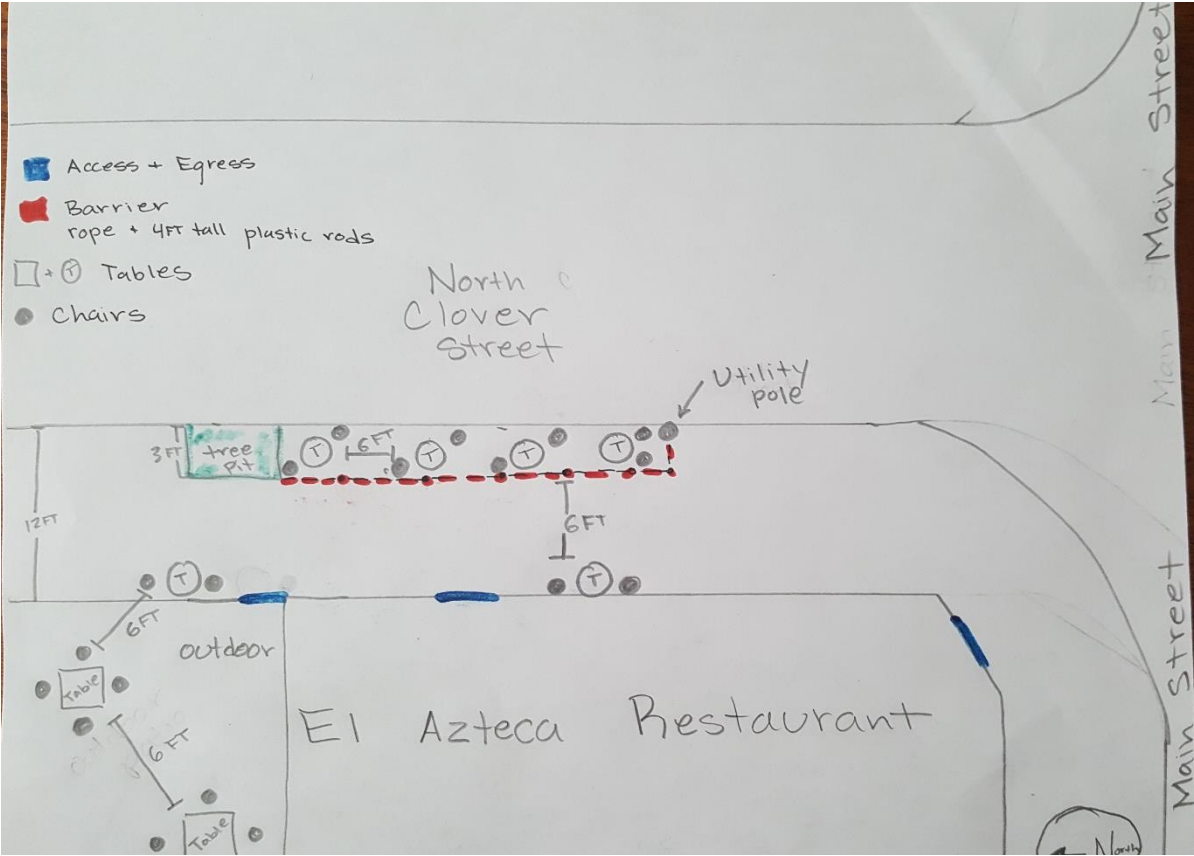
Access + Egress

Barrier
rope + 4FT tall plastic rods

+ T Tables

Chairs

North
Clover
Street

Main Street

Utility pole

3FT tree pit

T 6FT T T T

12FT

6FT

T T

6FT

outdoor

table

6FT

table

El Azteca Restaurant

Main Street

North